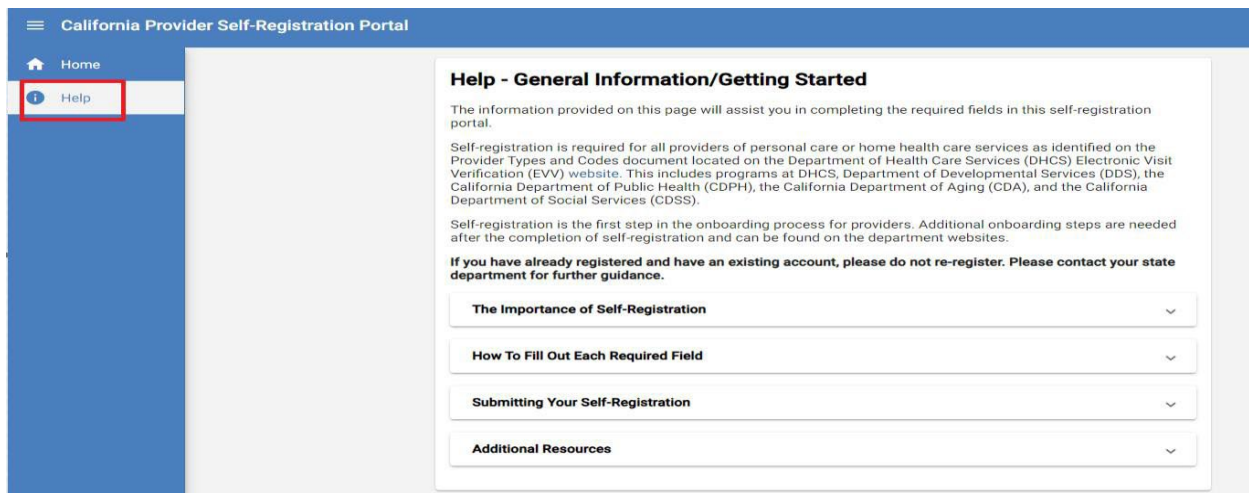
California Provider Self-Registration Portal

Home

Help

Help - General Information/Getting Started

The information provided on this page will assist you in completing the required fields in this self-registration portal.

Self-registration is required for all providers of personal care or home health care services as identified on the Provider Types and Codes document located on the Department of Health Care Services (DHCS) Electronic Visit Verification (EVV) website. This includes programs at DHCS, Department of Developmental Services (DDS), the California Department of Public Health (CDPH), the California Department of Aging (CDA), and the California Department of Social Services (CDSS).

Self-registration is the first step in the onboarding process for providers. Additional onboarding steps are needed after the completion of self-registration and can be found on the department websites.

If you have already registered and have an existing account, please do not re-register. Please contact your state department for further guidance.

The Importance of Self-Registration

How To Fill Out Each Required Field

Submitting Your Self-Registration

Additional Resources